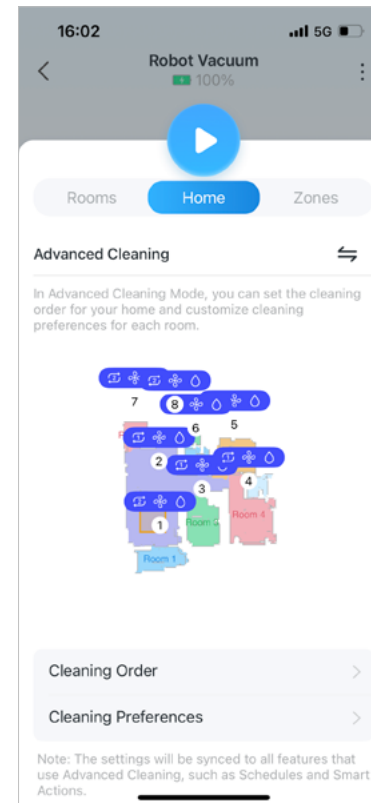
16:02
5G

Robot Vacuum
100%

Rooms
Home
Zones

Advanced Cleaning

In Advanced Cleaning Mode, you can set the cleaning order for your home and customize cleaning preferences for each room.

7
8
6
5
2
4
3
1
Room 5
Room 4
Room 1

Cleaning Order

Cleaning Preferences

Note: The settings will be synced to all features that use Advanced Cleaning, such as Schedules and Smart Actions.